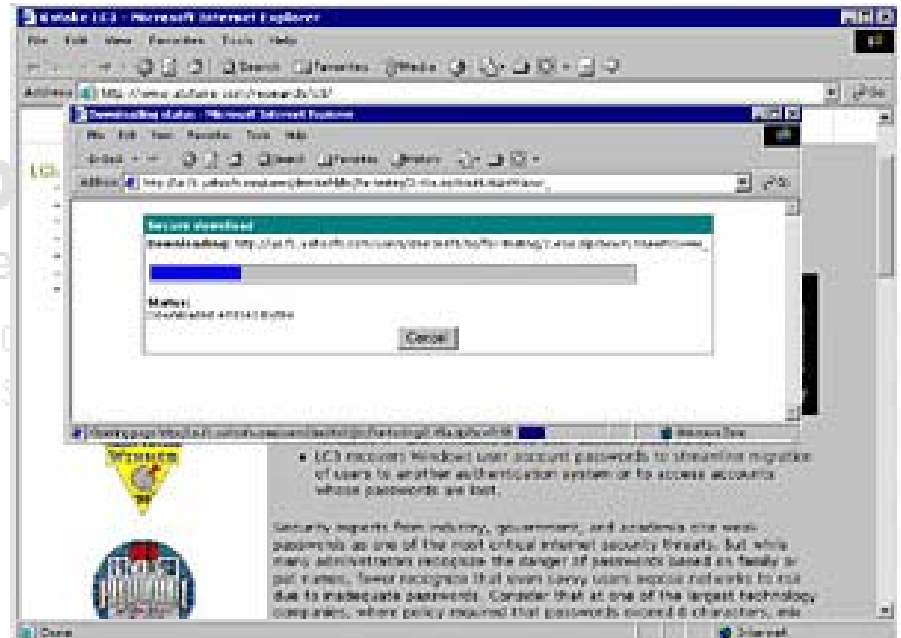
@stake LC3 - Microsoft Internet Explorer

File Edit View Favorites Tools Help

Address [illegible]

Downloading status - Microsoft Internet Explorer

File Edit View Favorites Tools Help

Address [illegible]

Secure download

Downloading: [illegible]

Status:
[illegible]

Cancel

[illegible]

• LC3 recovers Windows user account passwords to streamline migration of users to another authentication system or to access accounts whose passwords are lost.

Security experts from industry, government, and academia cite weak passwords as one of the most critical internet security threats. But while many administrators recognize the danger of passwords based on family or pet names, fewer recognize that even savvy users expose networks to risk due to inadequate passwords. Consider that at one of the largest technology companies, where policy required that passwords exceed 8 characters, mix

Done

Internet